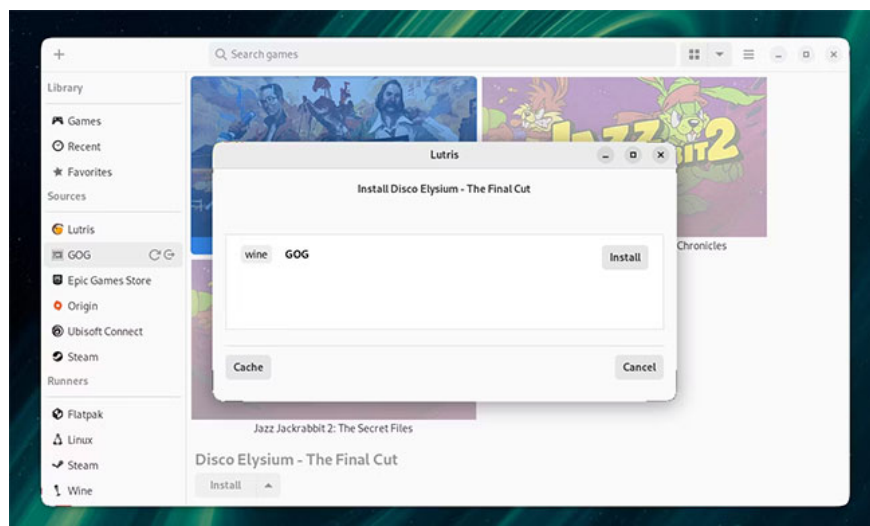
+

Search games

Library

Games

Recent

Favorites

Sources

Lutris

GOG

Epic Games Store

Origin

Ubisoft Connect

Steam

Runners

Flatpak

Linux

Steam

Wine

Chronicles

Jazz Jackrabbit 2: The Secret Files

Disco Elysium - The Final Cut

Install

Lutris

Install Disco Elysium - The Final Cut

wine GOG

Install

Cache

Cancel